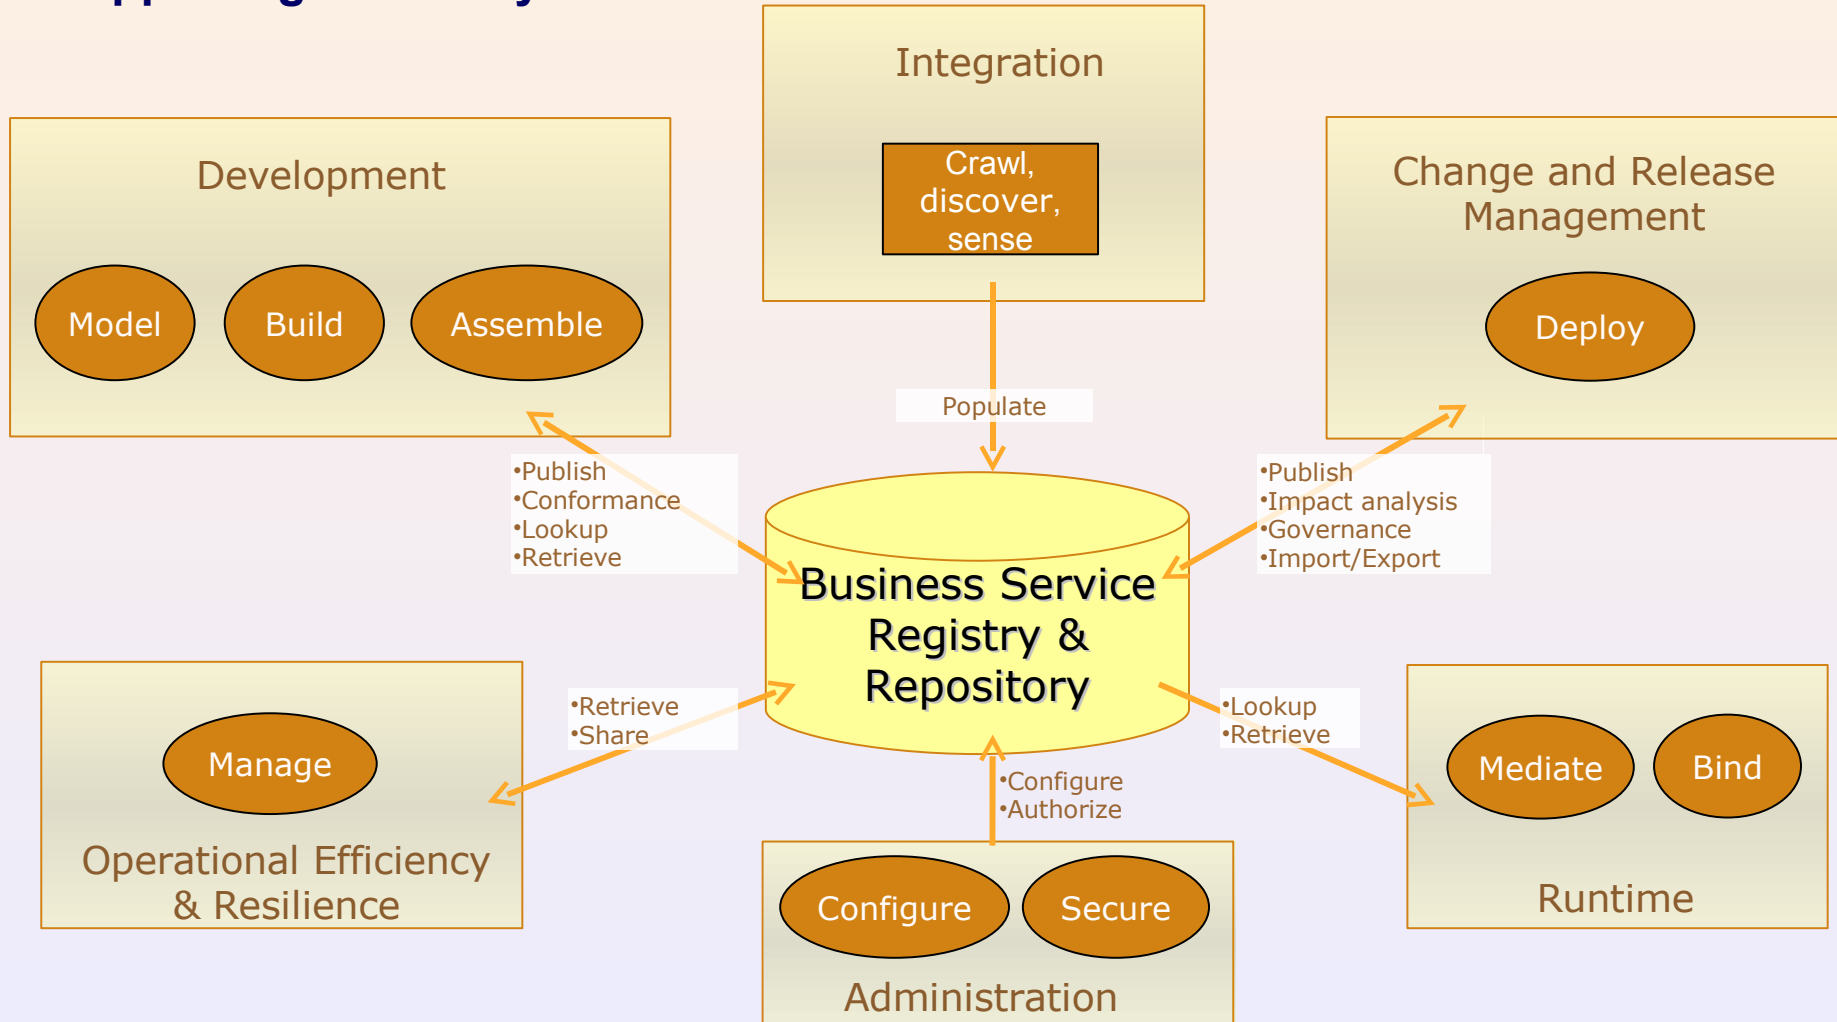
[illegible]

Integration

Crawl, discover, sense

Development

Model

Build

Assemble

Change and Release Management

Deploy

Populate

•Publish
•Conformance
•Lookup
•Retrieve

•Publish
•Impact analysis
•Governance
•Import/Export

Business Service Registry & Repository

Manage

Operational Efficiency & Resilience

•Retrieve
•Share

•Lookup
•Retrieve

Mediate

Bind

Runtime

•Configure
•Authorize

Configure

Secure

Administration